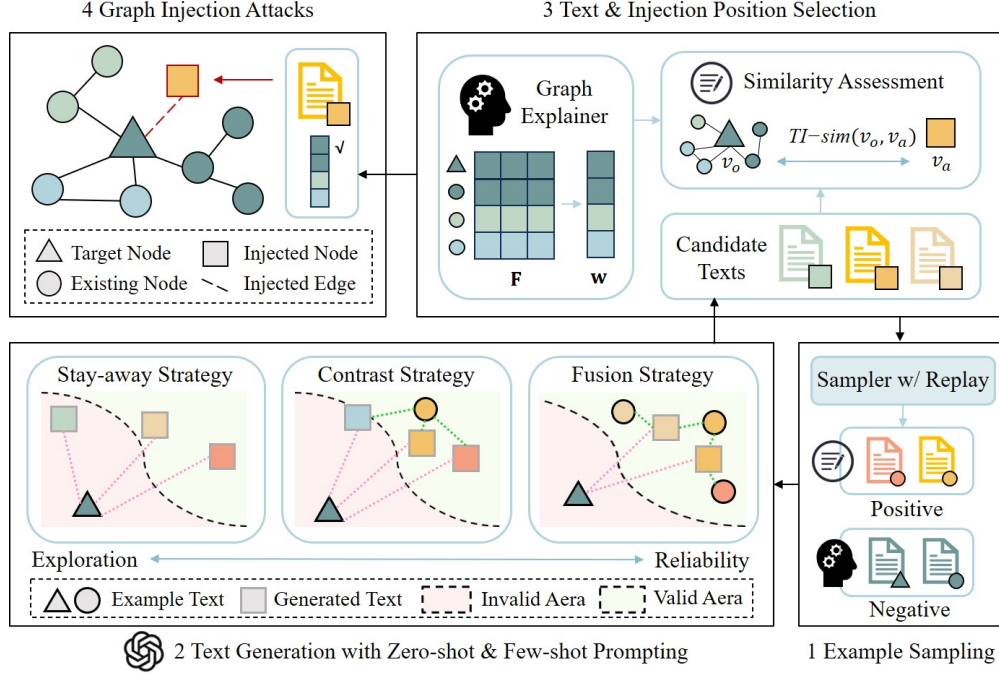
4 Graph Injection Attacks

√

Target Node
Injected Node
Existing Node
Injected Edge

3 Text & Injection Position Selection

Graph Explainer

F
w

Similarity Assessment

$TI\text{-}sim(v_o, v_a)$

$v_o$

$v_a$

Candidate Texts

Stay-away Strategy

Contrast Strategy

Fusion Strategy

Exploration

Reliability

Example Text
Generated Text
Invalid Aera
Valid Aera

2 Text Generation with Zero-shot & Few-shot Prompting

Sampler w/ Replay

Positive

Negative

1 Example Sampling